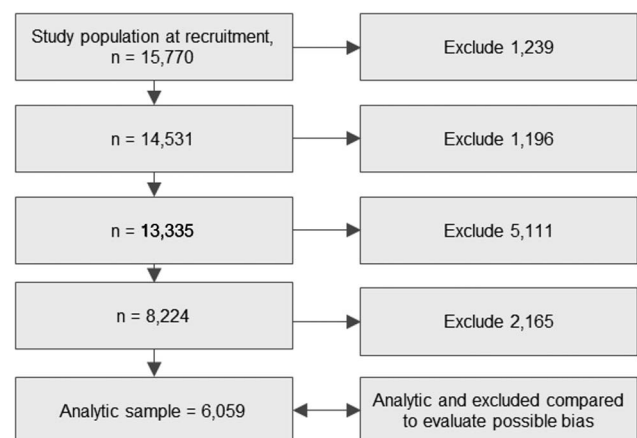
Study population at recruitment, n = 15,770

Exclude 1,239

n = 14,531

Exclude 1,196

n = 13,335

Exclude 5,111

n = 8,224

Exclude 2,165

Analytic sample = 6,059

Analytic and excluded compared to evaluate possible bias